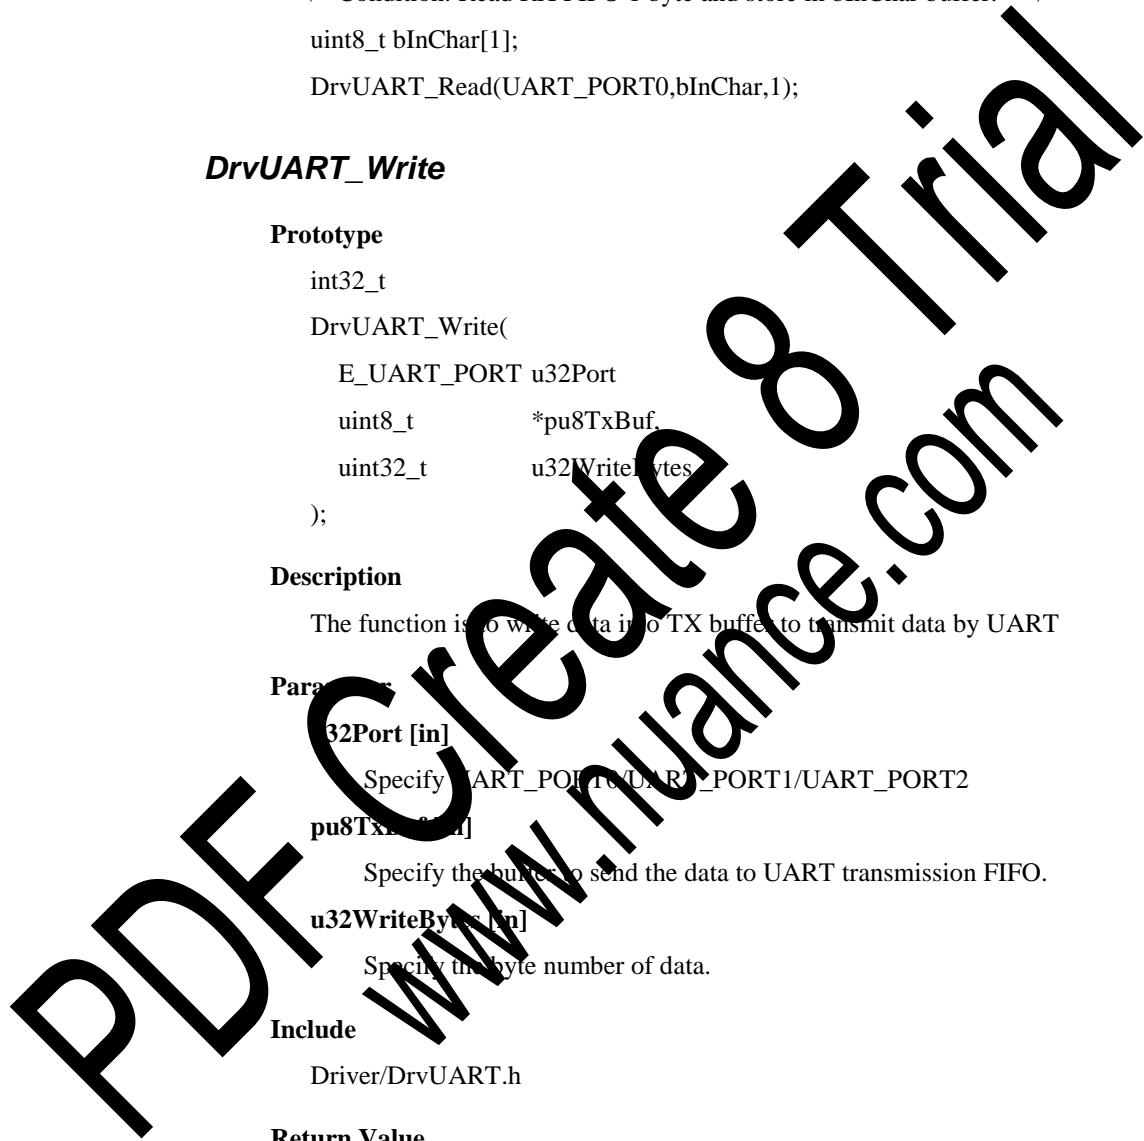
/* Condition: Read RX FIFO 1 byte and store in bInChar buffer. */
uint8_t bInChar[1];
DrvUART_Read(UART_PORT0,bInChar,1);

DrvUART_Write

Prototype

int32_t
DrvUART_Write(
E_UART_PORT u32Port
uint8_t *pu8TxBuf,
uint32_t u32WriteBytes
);

Description

The function is to write data into TX buffer to transmit data by UART

Parameter

u32Port [in]

Specify UART_PORT0/UART_PORT1/UART_PORT2

pu8TxBuf [in]

Specify the buffer to send the data to UART transmission FIFO.

u32WriteBytes [in]

Specify the byte number of data.

Include

Driver/DrvUART.h

Return Value

PDF Create 8 Trial

www.nuance.com